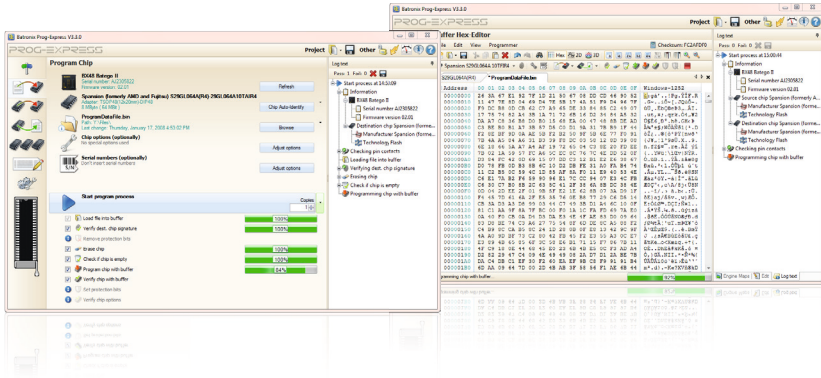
Batronix Prog-Express V3.3.0

PROG-EXPRESS

Project

Other

Program Chip

BX48 Batego II
Serial number: A/2305822
Firmware version: 02.01

Spansion (formerly AMD and Fujitsu) S29GL064A(R4) 29GL064A10TAIR4
Adapter: TSOP48/12x20mm/DIP48
8 MByte (64 MBit)

Refresh

Chip Auto-Identify

ProgramDataFile.bin
Path: Y:\Files\
Last change: Thursday, January 17, 2008 4:53:02 PM

Browse

Chip options (optionally)
No special options used

Adjust options

Serial numbers (optionally)
Don't insert serial numbers

Adjust options

Start program process

Copies

1

Load file into buffer

100%

Verify dest. chip signature

100%

Remove protection bits

Erase chip

100%

Check if chip is empty

100%

Program chip with buffer

84%

Verify chip with buffer

Set protection bits

Verify chip options

Log-text

Pass: 1 Fail: 0

Start process at 14:31:09

Information

BX48 Batego II

Serial number A/2305822

Firmware version 02.01

Destination chip Spansion (forme...

Manufacturer Spansion (forme...

Technology Flash

Checking pin contacts

Loading file into buffer

Verifying dest. chip signature

Erasing chip

Check if chip is empty

Programming chip with buffer

Batronix Prog-Express V3.3.0

PROG-EXPRESS

Project

Other

Buffer Hex Editor

File Edit View Programmer

Checksum: FC2AFDF0

Hex

Spansion S29GL064A10TFIR4

S29GL064A(R4)

*ProgramDataFile.bin

Address

Windows-1252

Log-text

Pass: 0 Fail: 0

Start process at 15:00:44

Information

BX48 Batego II

Serial number A/2305822

Firmware version 02.01

Source chip Spansion (formerly A...

Manufacturer Spansion (forme...

Technology Flash

Destination chip Spansion (forme...

Manufacturer Spansion (forme...

Technology Flash

Checking pin contacts

Programming chip with buffer

Engine Maps

Edit

Log-text